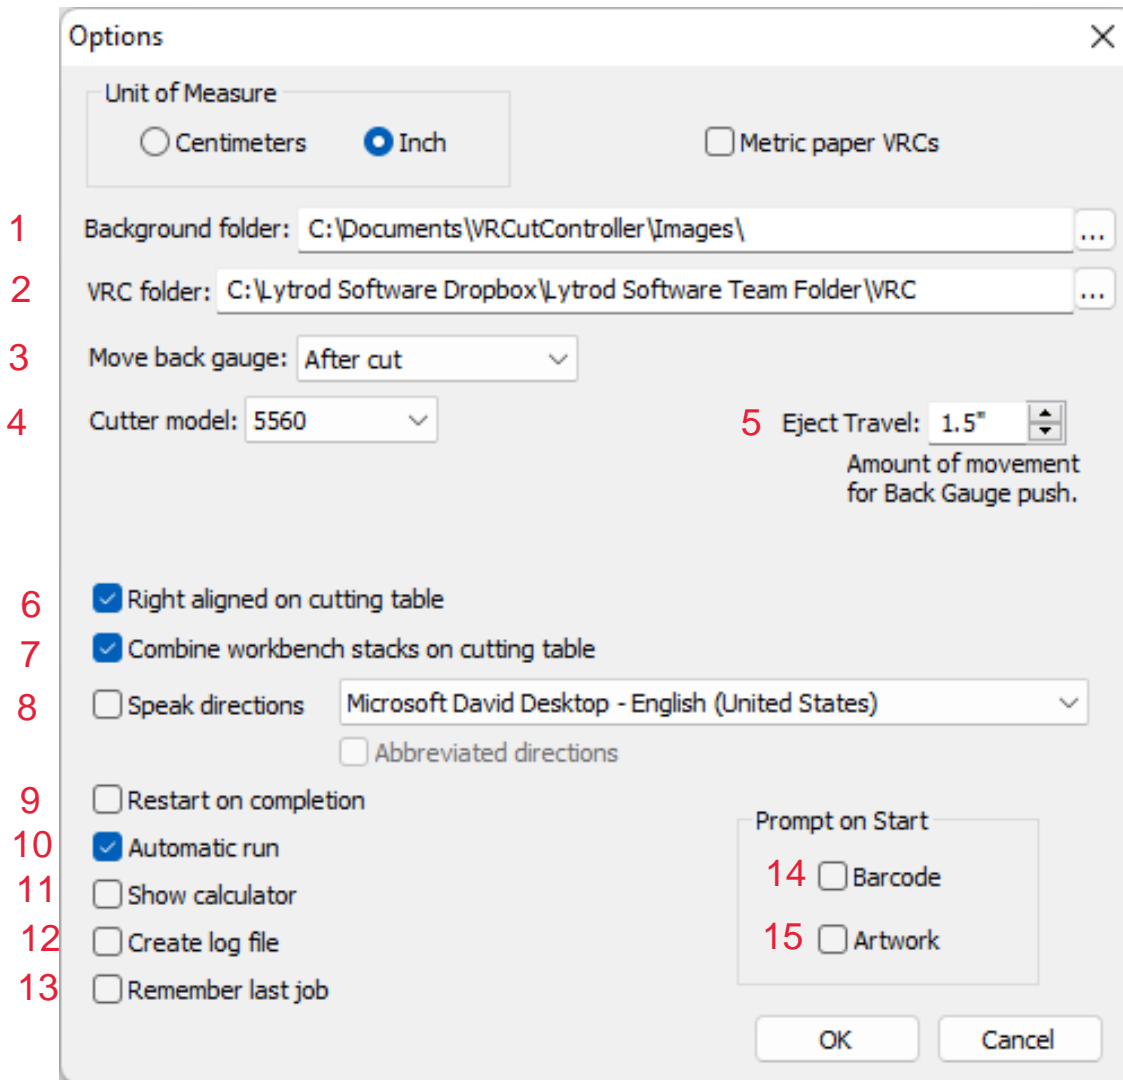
Options ✕

Unit of Measure
Centimeters Inch

Metric paper VRCs

1 Background folder: C:\Documents\VRCutController\Images\ ...

2 VRC folder: C:\Lytrod Software Dropbox\Lytrod Software Team Folder\VRC ...

3 Move back gauge: After cut

4 Cutter model: 5560

5 Eject Travel: 1.5"
Amount of movement for Back Gauge push.

6 Right aligned on cutting table
7 Combine workbench stacks on cutting table
8 Speak directions Microsoft David Desktop - English (United States)
Abbreviated directions
9 Restart on completion
10 Automatic run
11 Show calculator
12 Create log file
13 Remember last job

Prompt on Start
14 Barcode
15 Artwork

OK Cancel